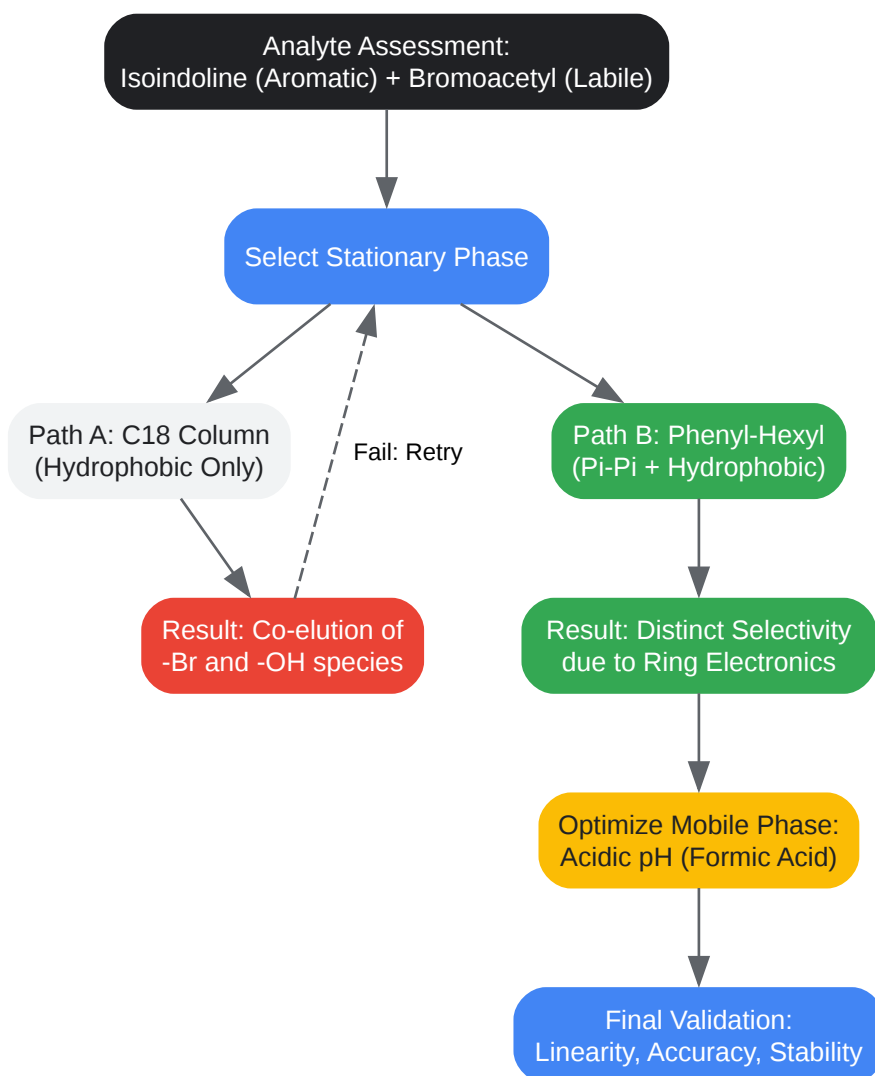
Analyte Assessment:
Isoindoline (Aromatic) + Bromoacetyl (Labile)

Select Stationary Phase

Path A: C18 Column
(Hydrophobic Only)

Fail: Retry

Path B: Phenyl-Hexyl
(Pi-Pi + Hydrophobic)

Result: Co-elution of
-Br and -OH species

Result: Distinct Selectivity
due to Ring Electronics

Optimize Mobile Phase:
Acidic pH (Formic Acid)

Final Validation:
Linearity, Accuracy, Stability